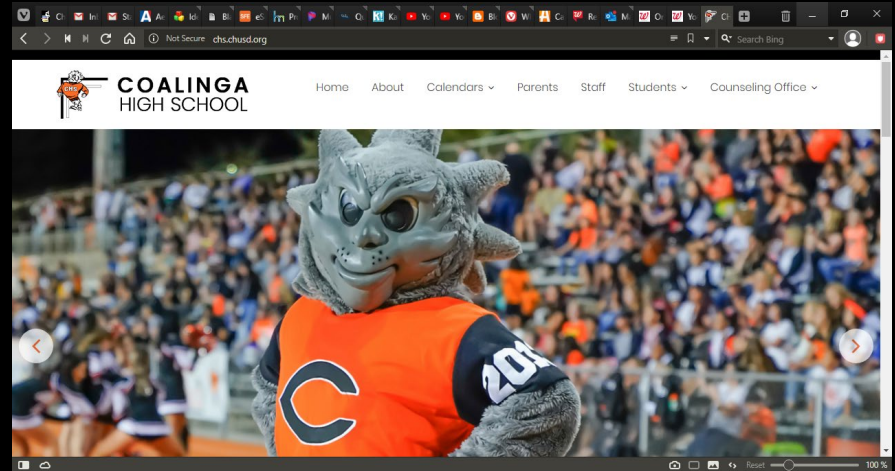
Ch In St Ar Idi Bl eS Pr M Ol Ka Yo Yo Bl W Ca Re M Or Yo Ch

Not Secure chs.chusd.org

Search Bing

CHS

COALINGA HIGH SCHOOL

Home About Calendars Parents Staff Students Counseling Office

C

20

Reset 100 %